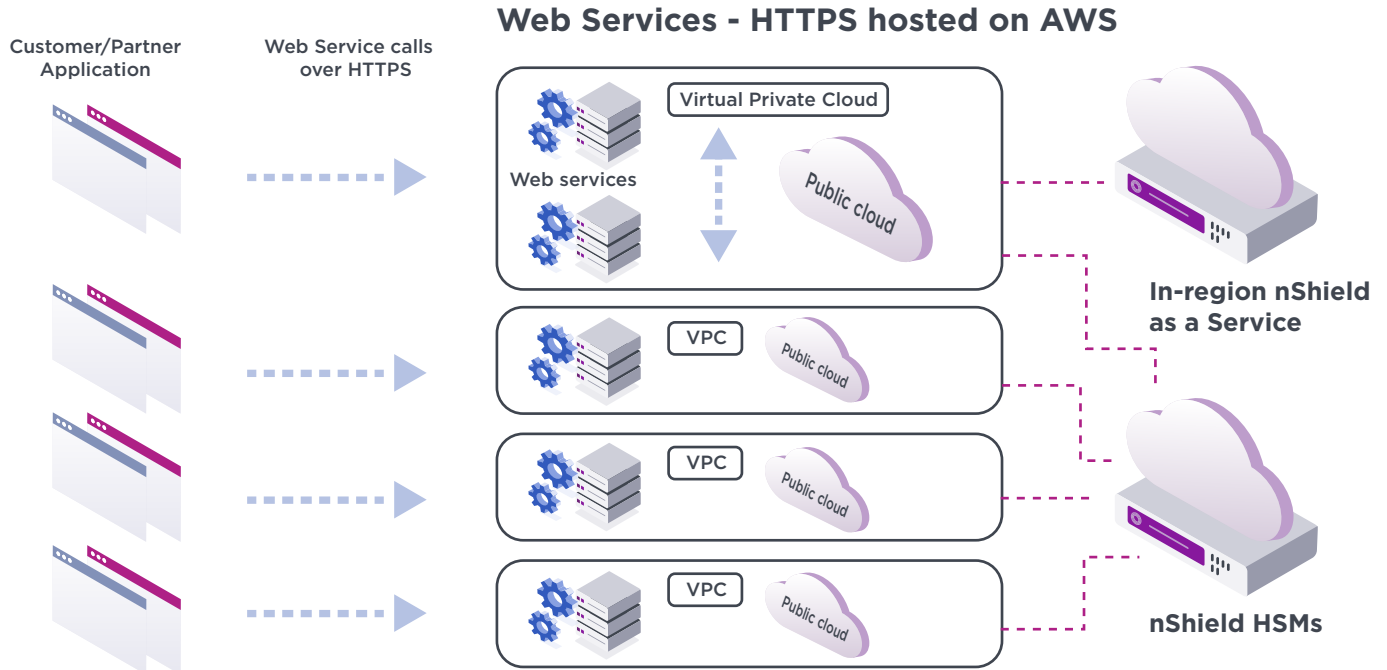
Web Services - HTTPS hosted on AWS

Customer/Partner Application

Web Service calls over HTTPS

Virtual Private Cloud

Web services

Public cloud

In-region nShield as a Service

VPC

Public cloud

VPC

Public cloud

VPC

Public cloud

nShield HSMs